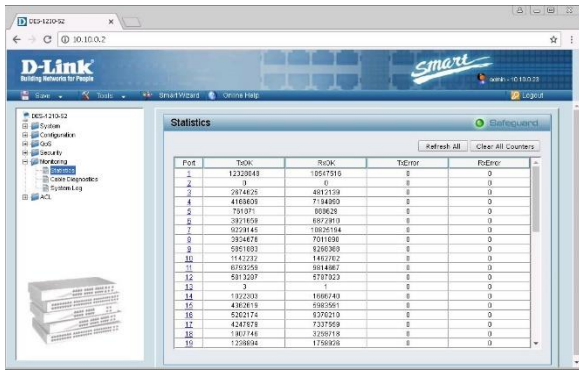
DES-1210-52

10.10.0.2

D-Link
Building Networks for People

Smart

admin - 10.10.0.23

Save
Tools
Smart Wizard
Online Help
Logout

DES-1210-52
System
Configuration
QoS
Security
Monitoring
Statistics
Cable Diagnostics
System Log
ACL

Statistics

Safeguard

Refresh All
Clear All Counters

| Port | TxOK | RxOK | TxError | RxError |
|---|---|---|---|---|
| 1 | 12320648 | 10547916 | 0 | 0 |
| 2 | 0 | 0 | 0 | 0 |
| 3 | 2674625 | 4812139 | 0 | 0 |
| 4 | 4166609 | 7194860 | 0 | 0 |
| 5 | 791071 | 806628 | 0 | 0 |
| 6 | 3921658 | 6872910 | 0 | 0 |
| 7 | 9239145 | 10826194 | 0 | 0 |
| 8 | 3934678 | 7011690 | 0 | 0 |
| 9 | 5051603 | 8266369 | 0 | 0 |
| 10 | 1143232 | 1462762 | 0 | 0 |
| 11 | 6753255 | 9914867 | 0 | 0 |
| 12 | 5913207 | 5787923 | 0 | 0 |
| 13 | 3 | 1 | 0 | 0 |
| 14 | 1022303 | 1666740 | 0 | 0 |
| 15 | 4362619 | 5983591 | 0 | 0 |
| 16 | 5262174 | 9370210 | 0 | 0 |
| 17 | 4247678 | 7337959 | 0 | 0 |
| 18 | 1907746 | 3259718 | 0 | 0 |
| 19 | 1238694 | 1758928 | 0 | 0 |